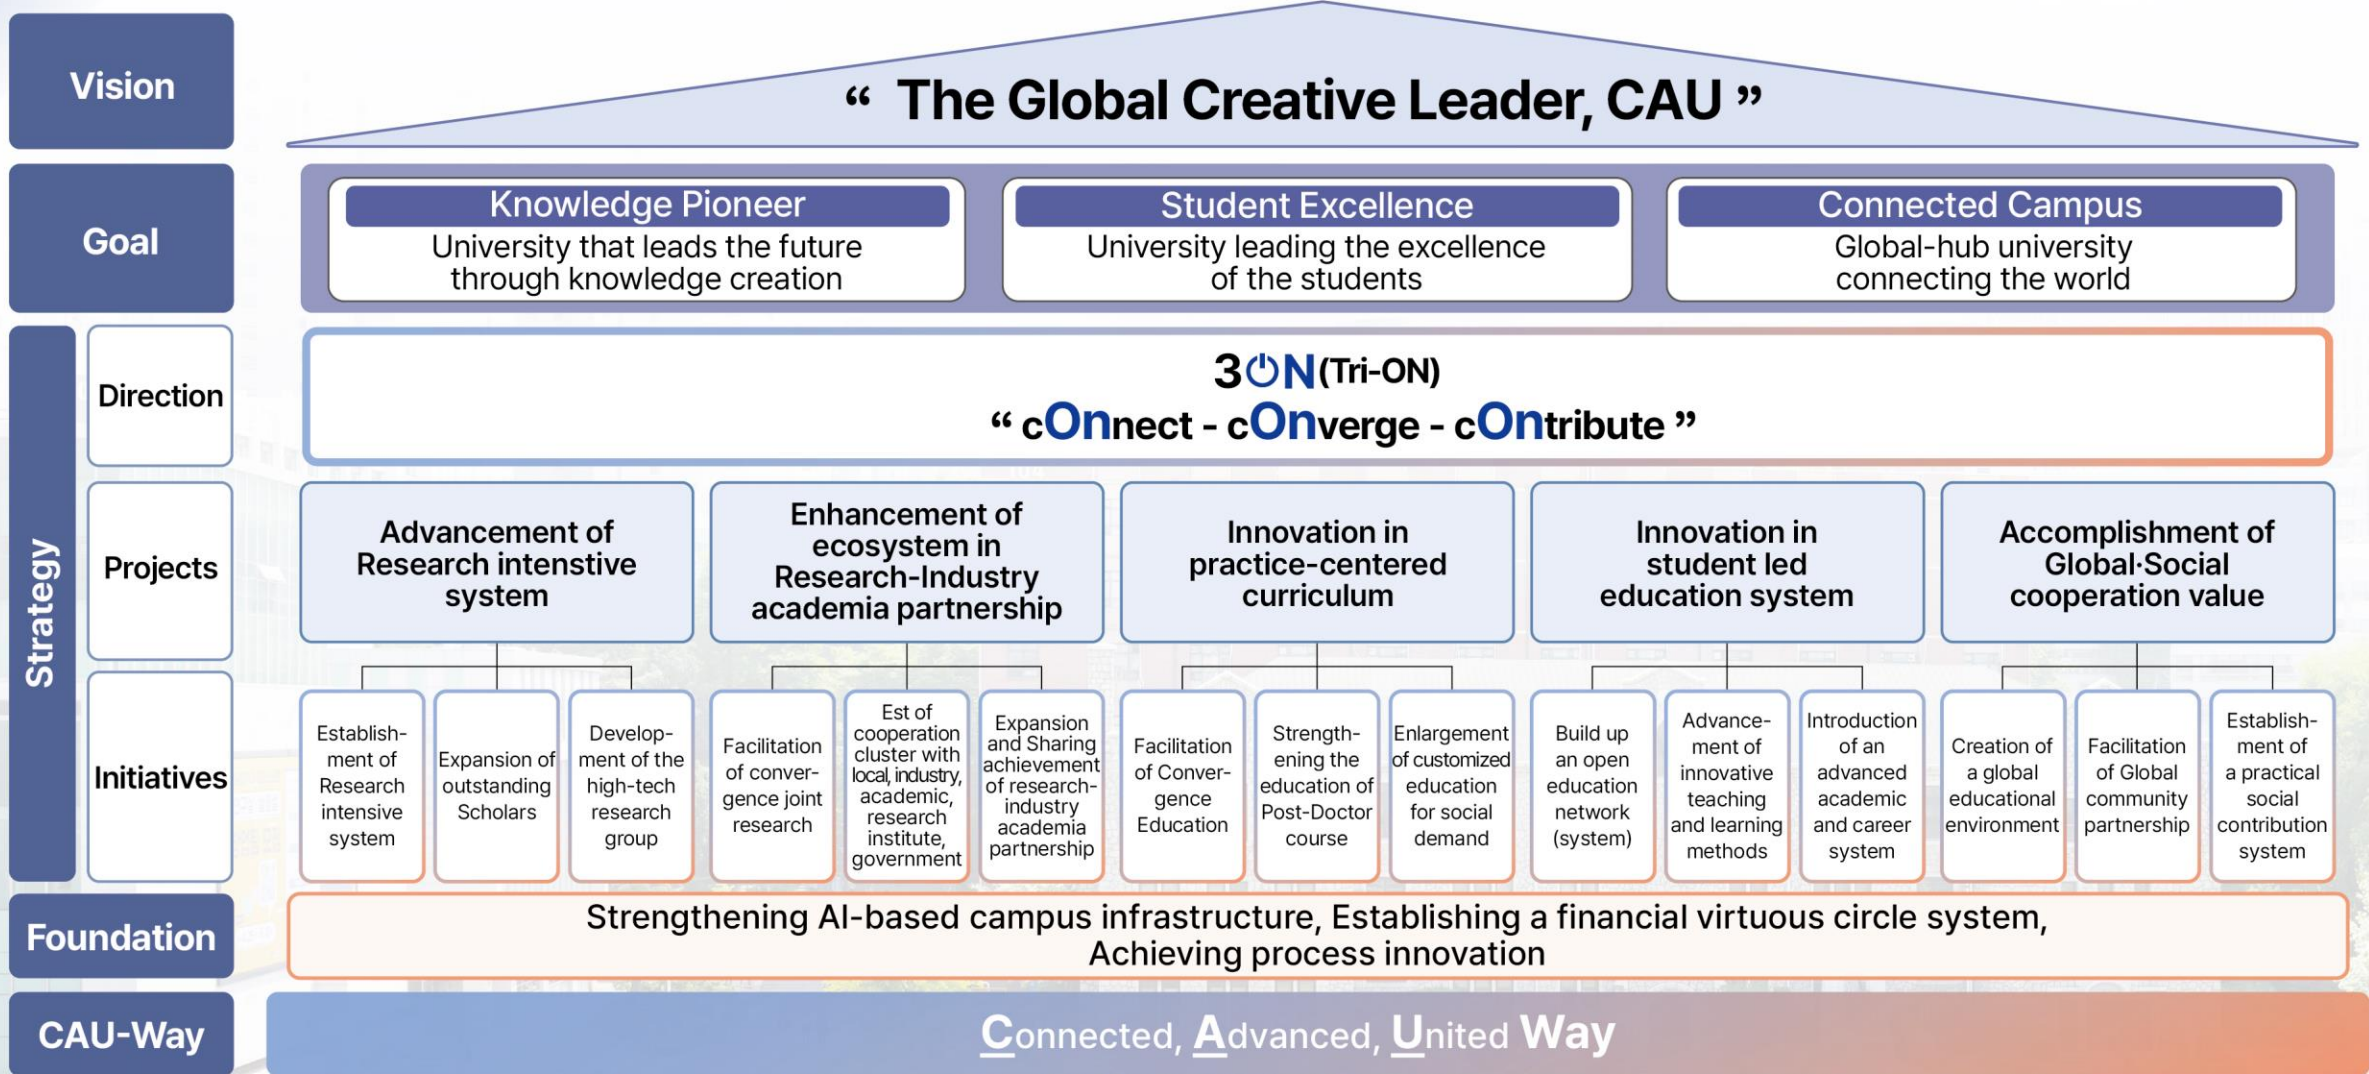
Vision

“ The Global Creative Leader, CAU ”

Goal

Knowledge Pioneer
University that leads the future through knowledge creation

Student Excellence
University leading the excellence of the students

Connected Campus
Global-hub university connecting the world

Strategy

Direction

3ON(Tri-ON)
“ cOnnect - cOnverge - cOntribute ”

Projects

Advancement of Research intensive system

Enhancement of ecosystem in Research-Industry academia partnership

Innovation in practice-centered curriculum

Innovation in student led education system

Accomplishment of Global·Social cooperation value

Initiatives

Establishment of Research intensive system

Expansion of outstanding Scholars

Development of the high-tech research group

Facilitation of convergence joint research

Est of cooperation cluster with local, industry, academic, research institute, government

Expansion and Sharing achievement of research-industry academia partnership

Facilitation of Convergence Education

Strengthening the education of Post-Doctor course

Enlargement of customized education for social demand

Build up an open education network (system)

Advancement of innovative teaching and learning methods

Introduction of an advanced academic and career system

Creation of a global educational environment

Facilitation of Global community partnership

Establishment of a practical social contribution system

Foundation

Strengthening AI-based campus infrastructure, Establishing a financial virtuous circle system, Achieving process innovation

CAU-Way

Connected, Advanced, United Way